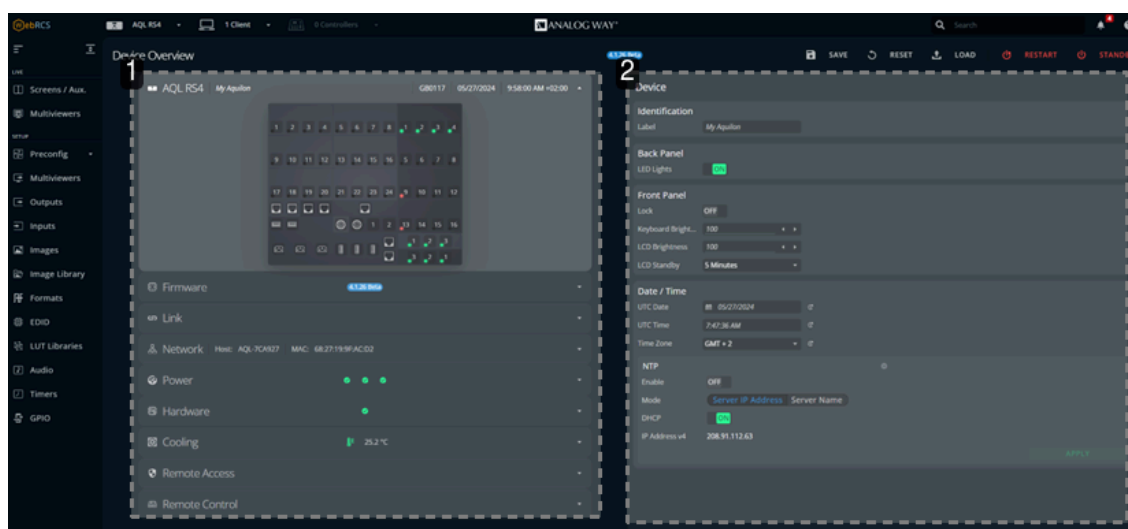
WebRCS AQL RS4 1 Client 0 Controllers ANALOG WAY Search

LIVE
Screens / Aux.
Multiviewers
SETUP
Preconfig
Multiviewers
Outputs
Inputs
Images
Image Library
Formats
EDID
LUT Libraries
Audio
Timers
GPIO

Device Overview

4.1.26 Beta

SAVE RESET LOAD RESTART STANDBY

1

AQL RS4 My Aquilon G80117 05/27/2024 9:58:00 AM +02:00

1 2 3 4 5 6 7 8 1 2 3 4
9 10 11 12 13 14 15 16 5 6 7 8
17 18 19 20 21 22 23 24 9 10 11 12
1 2 13 14 15 16

Firmware 4.1.26 Beta
Link
Network Host: AQL-7CA927 MAC: 68:27:19:9F:AC:D2
Power
Hardware
Cooling 25.2 °C
Remote Access
Remote Control

2

Device

Identification
Label My Aquilon

Back Panel
LED Lights ON

Front Panel
Lock OFF
Keyboard Bright... 100
LCD Brightness 100
LCD Standby 5 Minutes

Date / Time
UTC Date 05/27/2024
UTC Time 7:47:36 AM
Time Zone GMT + 2

NTP
Enable OFF
Mode Server IP Address Server Name
DHCP ON
IP Address v4 208.91.112.63

APPLY